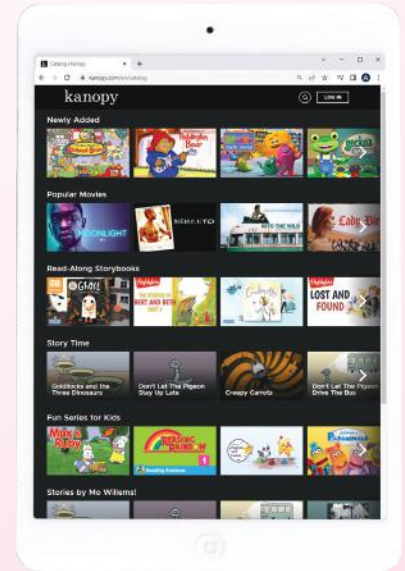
Catalog | Kanopy

kanopy.com/en/catalog

kanopy

LOG IN

Newly Added

Paddington Bear

Popular Movies

MOONLIGHT

INTO THE WILD

Lady Bird

Read-Along Storybooks

Ghost

Highlights

BERT AND BETH

Highlights

LOST AND FOUND

Story Time

Goldilocks and the Three Dinosaurs

Don't Let The Pigeon Stay Up Late

Creepy Carrots

Don't Let The Pigeon Drive The Bus

Fun Series for Kids

Max & Ruby

READING RAINBOW

Stories by Mo Willems!